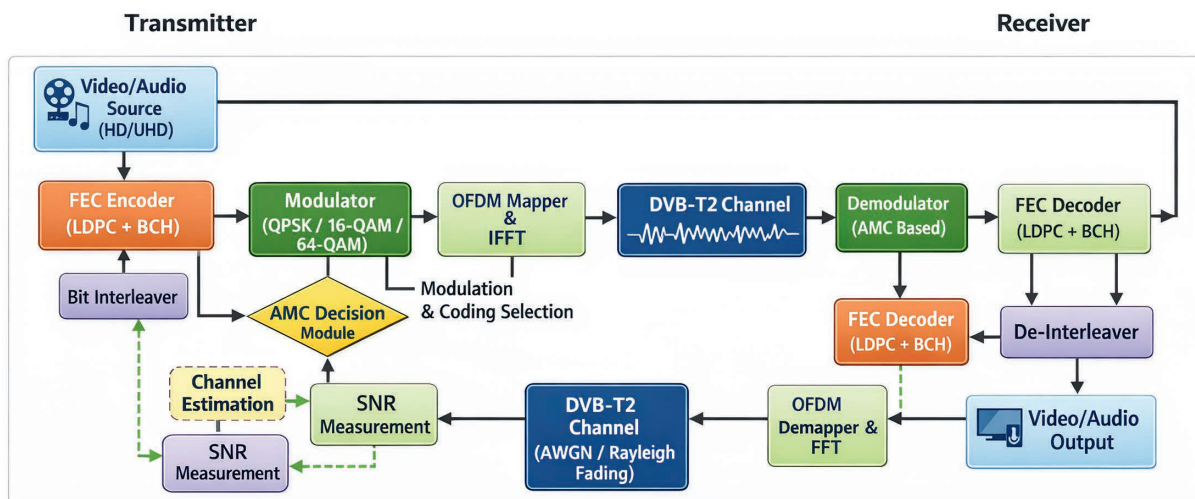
Transmitter

Receiver

Video/Audio Source (HD/UHD)

FEC Encoder (LDPC + BCH)

Modulator (QPSK / 16-QAM / 64-QAM)

OFDM Mapper & IFFT

DVB-T2 Channel

Demodulator (AMC Based)

FEC Decoder (LDPC + BCH)

Bit Interleaver

AMC Decision Module

Modulation & Coding Selection

FEC Decoder (LDPC + BCH)

De-Interleaver

Channel Estimation

SNR Measurement

DVB-T2 Channel (AWGN / Rayleigh Fading)

OFDM Demapper & FFT

Video/Audio Output

SNR Measurement